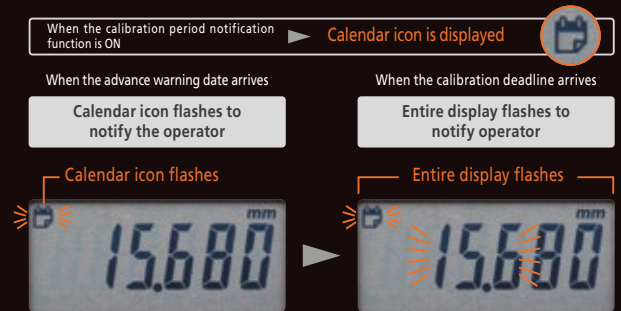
When the calibration period notification function is ON

Calendar icon is displayed

When the advance warning date arrives

Calendar icon flashes to notify the operator

When the calibration deadline arrives

Entire display flashes to notify operator

Calendar icon flashes

Entire display flashes

mm

15.680

mm

15.680